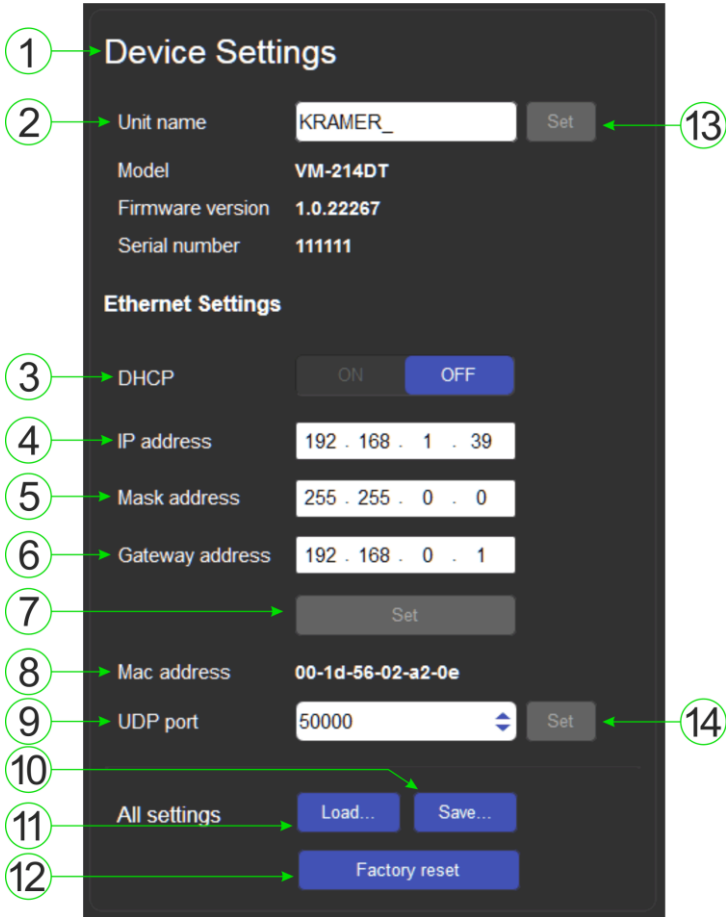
1 Device Settings

2 Unit name KRAMER_ Set 13

Model VM-214DT

Firmware version 1.0.22267

Serial number 111111

Ethernet Settings

3 DHCP ON OFF

4 IP address 192 . 168 . 1 . 39

5 Mask address 255 . 255 . 0 . 0

6 Gateway address 192 . 168 . 0 . 1

7 Set

8 Mac address 00-1d-56-02-a2-0e

9 UDP port 50000 Set 14

10

11 All settings Load... Save...

12 Factory reset